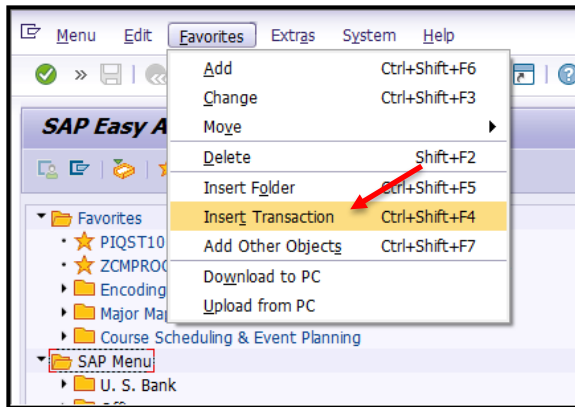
Menu Edit Favorites Extras System Help

SAP Easy A

Add Ctrl+Shift+F6
Change Ctrl+Shift+F3
Move
Delete Shift+F2
Insert Folder Ctrl+Shift+F5
Insert Transaction Ctrl+Shift+F4
Add Other Objects Ctrl+Shift+F7
Download to PC
Upload from PC

Favorites
PIQST10
ZCMPROC
Encoding
Major Map
Course Scheduling & Event Planning
SAP Menu
U. S. Bank